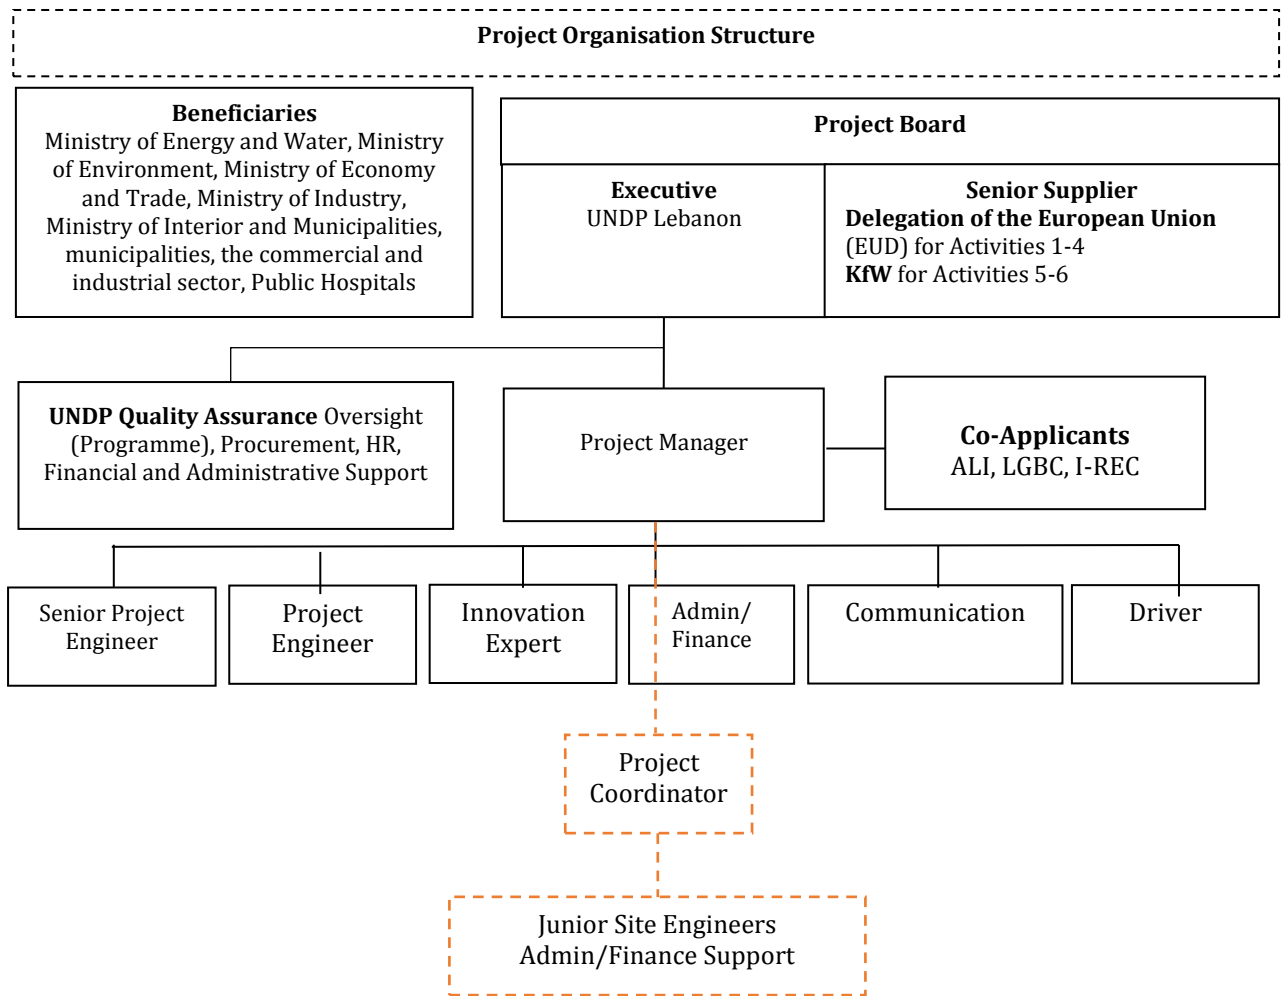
Project Organisation Structure

Beneficiaries
Ministry of Energy and Water, Ministry of Environment, Ministry of Economy and Trade, Ministry of Industry, Ministry of Interior and Municipalities, municipalities, the commercial and industrial sector, Public Hospitals

Project Board

Executive
UNDP Lebanon

Senior Supplier
Delegation of the European Union (EUD) for Activities 1-4
KfW for Activities 5-6

UNDP Quality Assurance Oversight (Programme), Procurement, HR, Financial and Administrative Support

Project Manager

Co-Applicants
ALI, LGBC, I-REC

Senior Project Engineer

Project Engineer

Innovation Expert

Admin/ Finance

Communication

Driver

Project Coordinator

Junior Site Engineers
Admin/Finance Support